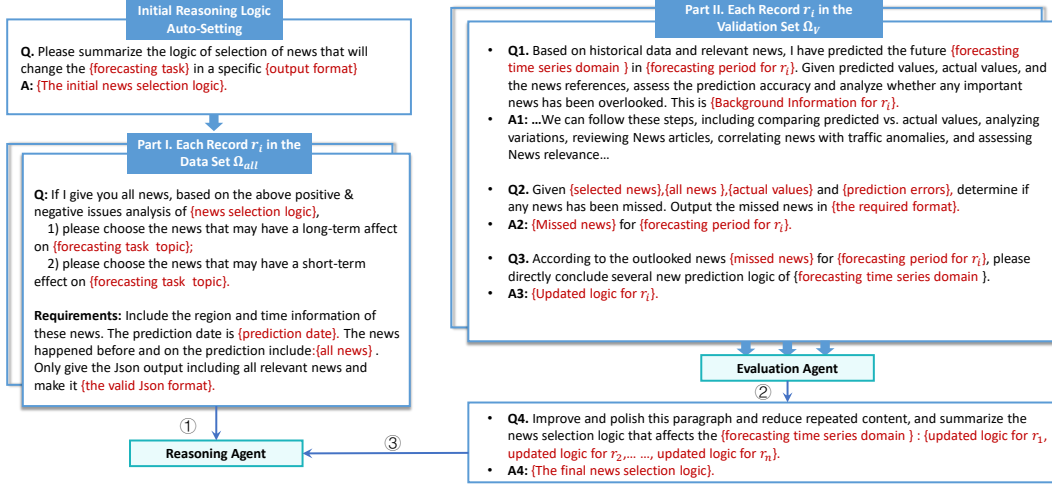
Initial Reasoning Logic Auto-Setting

Q. Please summarize the logic of selection of news that will change the {forecasting task} in a specific {output format}
A: {The initial news selection logic}.

Part I. Each Record $r_i$ in the Data Set $\Omega_{all}$

Q: If I give you all news, based on the above positive & negative issues analysis of {news selection logic},
1) please choose the news that may have a long-term affect on {forecasting task topic};
2) please choose the news that may have a short-term effect on {forecasting task topic}.

Requirements: Include the region and time information of these news. The prediction date is {prediction date}. The news happened before and on the prediction include:{all news} . Only give the Json output including all relevant news and make it {the valid Json format}.

①

Reasoning Agent

③

Part II. Each Record $r_i$ in the Validation Set $\Omega_V$

• Q1. Based on historical data and relevant news, I have predicted the future {forecasting time series domain } in {forecasting period for $r_i$}. Given predicted values, actual values, and the news references, assess the prediction accuracy and analyze whether any important news has been overlooked. This is {Background Information for $r_i$}.
• A1: …We can follow these steps, including comparing predicted vs. actual values, analyzing variations, reviewing News articles, correlating news with traffic anomalies, and assessing News relevance…

• Q2. Given {selected news},{all news },{actual values} and {prediction errors}, determine if any news has been missed. Output the missed news in {the required format}.
• A2: {Missed news} for {forecasting period for $r_i$}.

• Q3. According to the outlooked news {missed news} for {forecasting period for $r_i$}, please directly conclude several new prediction logic of {forecasting time series domain }.
• A3: {Updated logic for $r_i$}.

Evaluation Agent

②

• Q4. Improve and polish this paragraph and reduce repeated content, and summarize the news selection logic that affects the {forecasting time series domain } : {updated logic for $r_1$, updated logic for $r_2$,… …, updated logic for $r_n$}.
• A4: {The final news selection logic}.